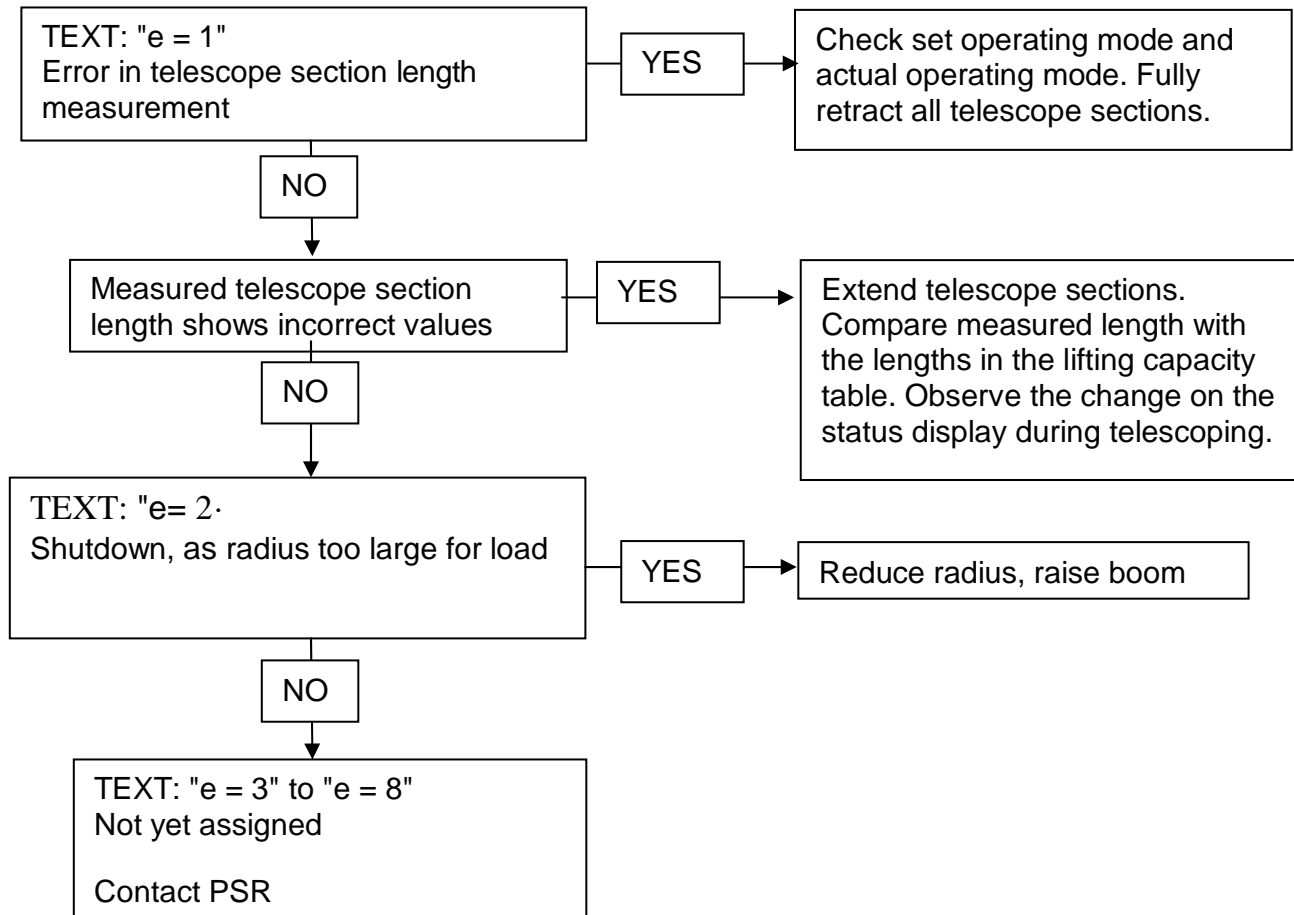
TEXT: "e = 1"
Error in telescope section length measurement

YES

Check set operating mode and actual operating mode. Fully retract all telescope sections.

NO

Measured telescope section length shows incorrect values

YES

Extend telescope sections. Compare measured length with the lengths in the lifting capacity table. Observe the change on the status display during telescoping.

NO

TEXT: "e= 2·
Shutdown, as radius too large for load

YES

Reduce radius, raise boom

NO

TEXT: "e = 3" to "e = 8"
Not yet assigned

Contact PSR